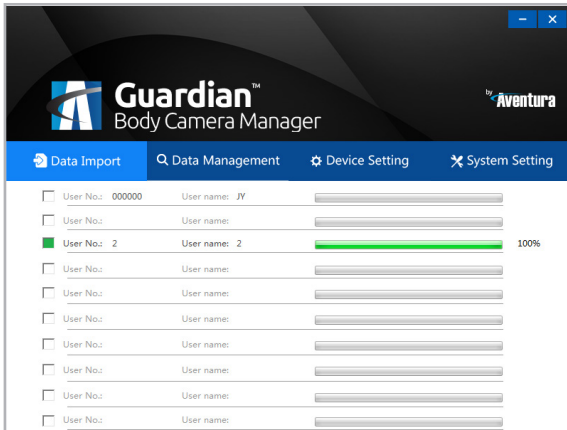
−  ✕

Guardian™
Body Camera Manager

by Aventura

Data Import
Data Management
Device Setting
System Setting

User No.: 000000 User name: JY
User No.: User name:
User No.: 2 User name: 2 100%
User No.: User name:
User No.: User name:
User No.: User name:
User No.: User name:
User No.: User name:
User No.: User name:
User No.: User name: